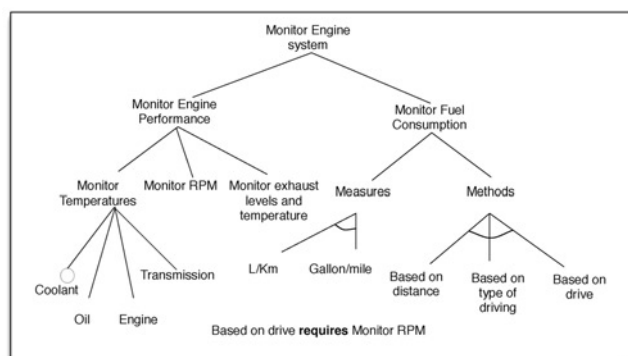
Monitor Engine system

Monitor Engine Performance

Monitor Fuel Consumption

Monitor Temperatures

Monitor RPM

Monitor exhaust levels and temperature

Measures

Methods

Coolant

Oil

Engine

Transmission

L/Km

Gallon/mile

Based on distance

Based on type of driving

Based on drive

Based on drive **requires** Monitor RPM